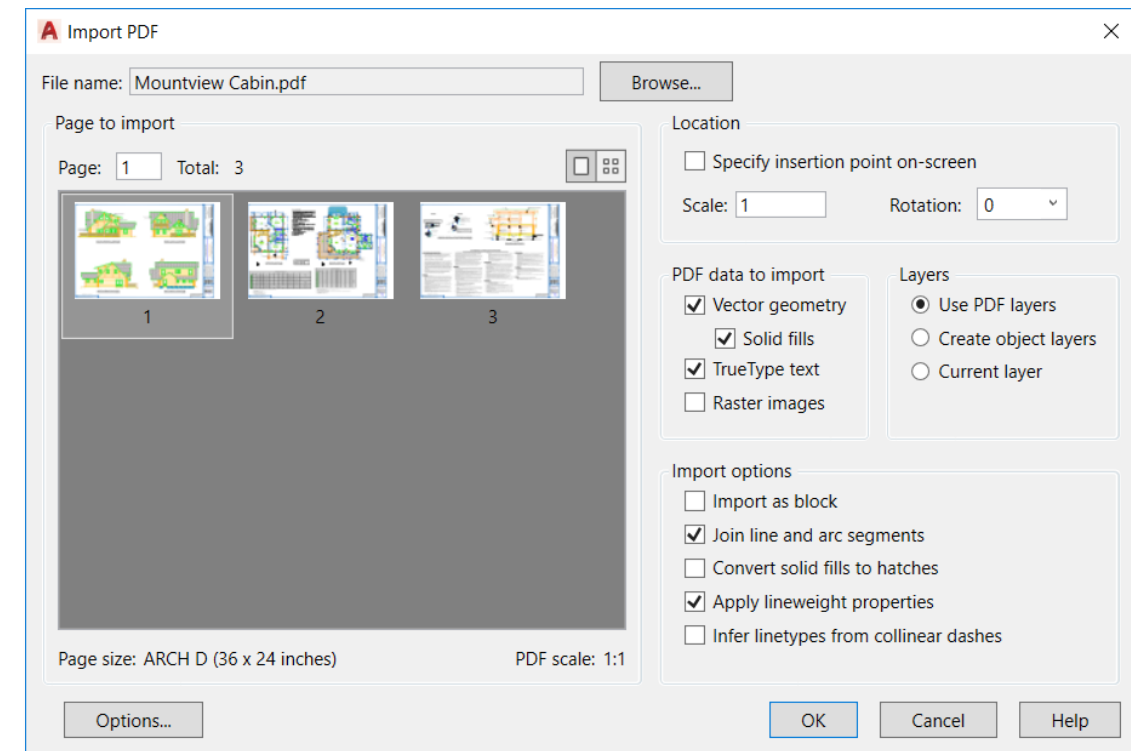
Import PDF

File name: Mountview Cabin.pdf

Browse...

Page to import

Page: 1 Total: 3

1

2

3

Page size: ARCH D (36 x 24 inches)

PDF scale: 1:1

Location

Specify insertion point on-screen

Scale: 1

Rotation: 0

PDF data to import

Vector geometry

Solid fills

TrueType text

Raster images

Layers

Use PDF layers

Create object layers

Current layer

Import options

Import as block

Join line and arc segments

Convert solid fills to hatches

Apply lineweight properties

Infer linetypes from collinear dashes

Options...

OK

Cancel

Help